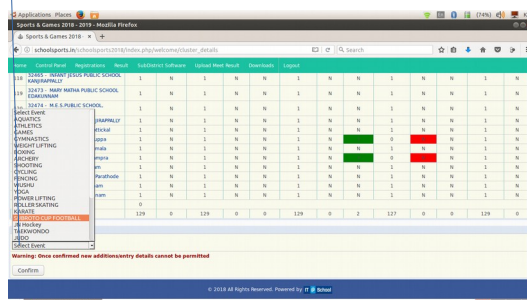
Applications Places
(74%)
Sports & Games 2018 - 2019 - Mozilla Firefox
Sports & Games 2018 - ×
schoolsports.in/schoolsports2018/index.php/welcome/cluster_details
Search
Home Control Panel Registrations Result SubDistrict Software Upload Meet Result Downloads Logout

| 118 | 32465 - INFANT JESUS PUBLIC SCHOOL KANJIRAPPALLY | 1 | N | 1 | N | N | 1 | N | N | 1 | N | N | 1 | N |
|---|---|---|---|---|---|---|---|---|---|---|---|---|---|---|
| 119 | 32473 - MARY MATHA PUBLIC SCHOOL EDAKUNNAM | 1 | N | 1 | N | N | 1 | N | N | 1 | N | N | 1 | N |
| 120 | 32474 - M.E.S.PUBLIC SCHOOL, | 1 | N | 1 | N | N | 1 | N | N | 1 | N | N | 1 | N |
| | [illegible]rappally | 1 | N | 1 | N | N | 1 | N | N | 1 | N | N | 1 | N |
| | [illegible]ttickal | 1 | N | 1 | N | N | 1 | N | N | 1 | N | N | 1 | N |
| | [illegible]uppa | 1 | N | 1 | N | N | 1 | | | 0 | | | 1 | N |
| | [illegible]mala | 1 | N | 1 | N | N | 1 | N | N | 1 | N | N | 1 | N |
| | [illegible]mpra | 1 | N | 1 | N | N | 1 | | | 0 | | | 1 | N |
| | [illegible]en | 1 | N | 1 | N | N | 1 | N | N | 1 | N | N | 1 | N |
| | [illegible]Parathode | 1 | N | 1 | N | N | 1 | N | N | 1 | N | N | 1 | N |
| | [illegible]am | 1 | N | 1 | N | N | 1 | N | N | 1 | N | N | 1 | N |
| | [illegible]ram | 1 | N | 1 | N | N | 1 | N | N | 1 | N | N | 1 | N |
| | | 0 | | | | | | | | | | | | |
| | | 129 | 0 | 129 | 0 | 0 | 129 | 0 | 2 | 127 | 0 | 0 | 129 | 0 |

Select Event
AQUATICS
ATHLETICS
GAMES
GYMNASTICS
WEIGHT LIFTING
BOXING
ARCHERY
SHOOTING
CYCLING
FENCING
WUSHU
YOGA
POWER LIFTING
ROLLER SKATING
KARATE
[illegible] CUP FOOTBALL
Jr Hockey
TAEKWONDO
JUDO
Select Event

Warning: Once confirmed new additions/entry details cannot be permitted
Confirm

© 2018 All Rights Reserved. Powered by IT School